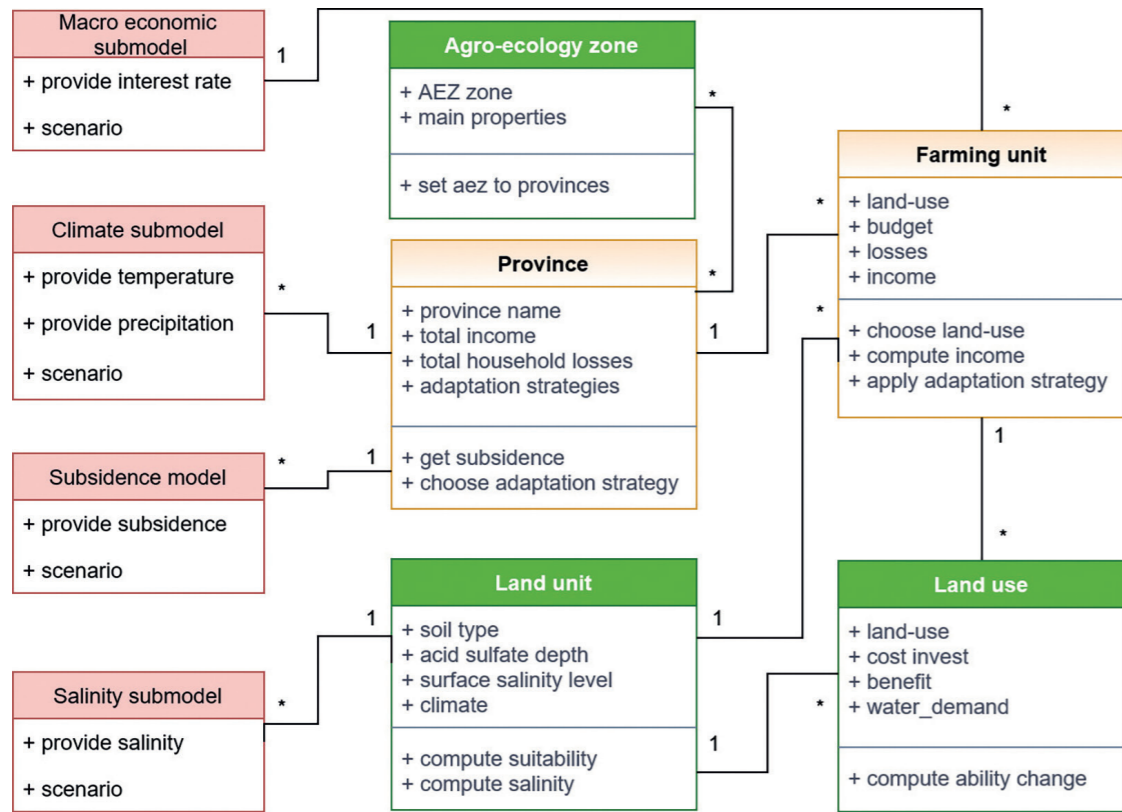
Macro economic submodel

+ provide interest rate

+ scenario

1

Agro-ecology zone

+ AEZ zone
+ main properties

+ set aez to provinces

*

*

Farming unit

+ land-use
+ budget
+ losses
+ income

+ choose land-use
+ compute income
+ apply adaptation strategy

*

Climate submodel

+ provide temperature

+ provide precipitation

+ scenario

*

Province

+ province name
+ total income
+ total household losses
+ adaptation strategies

+ get subsidence
+ choose adaptation strategy

*

1

1

*

Subsidence model

+ provide subsidence

+ scenario

*

1

1

*

Land unit

+ soil type
+ acid sulfate depth
+ surface salinity level
+ climate

+ compute suitability
+ compute salinity

1

1

Land use

+ land-use
+ cost invest
+ benefit
+ water_demand

+ compute ability change

*

Salinity submodel

+ provide salinity

+ scenario

*

1

1